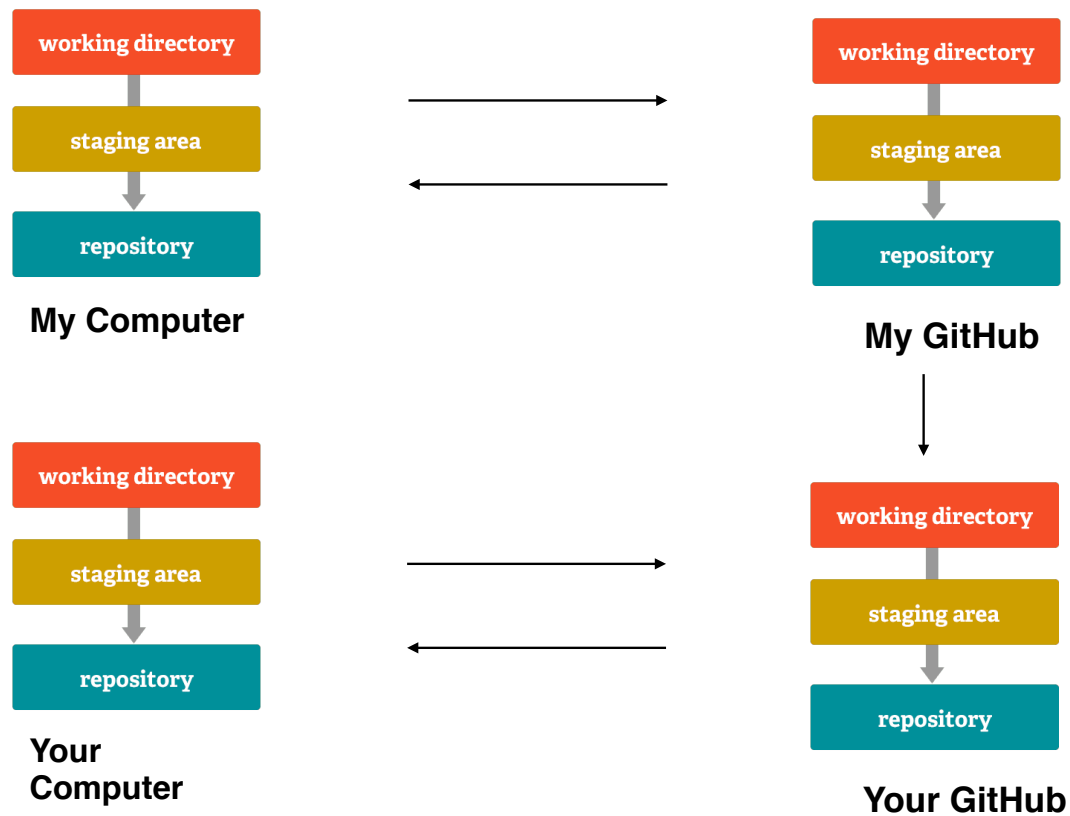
working directory
staging area
repository
My Computer

working directory
staging area
repository
My GitHub

working directory
staging area
repository
Your Computer

working directory
staging area
repository
Your GitHub